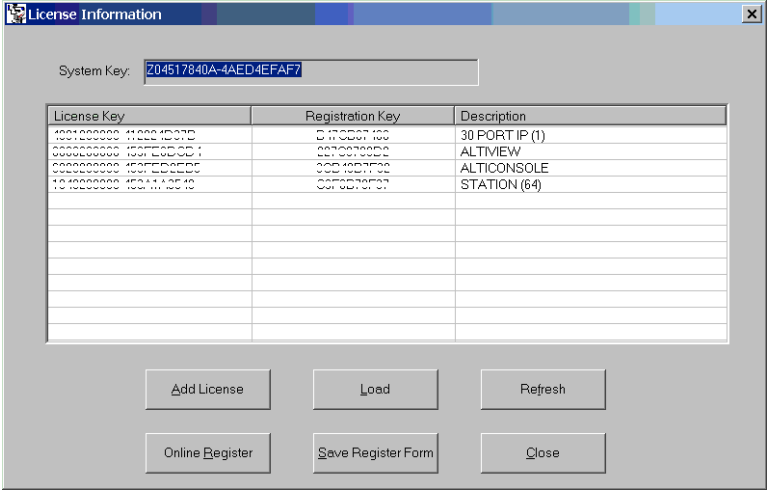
License Information

System Key: Z04517840A-4AED4EFAF7

| License Key | Registration Key | Description |
|---|---|---|
| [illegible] | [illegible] | 30 PORT IP (1) |
| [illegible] | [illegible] | ALTIVIEW |
| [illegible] | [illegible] | ALTICONSOLE |
| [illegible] | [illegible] | STATION (64) |

Add License
Load
Refresh
Online Register
Save Register Form
Close